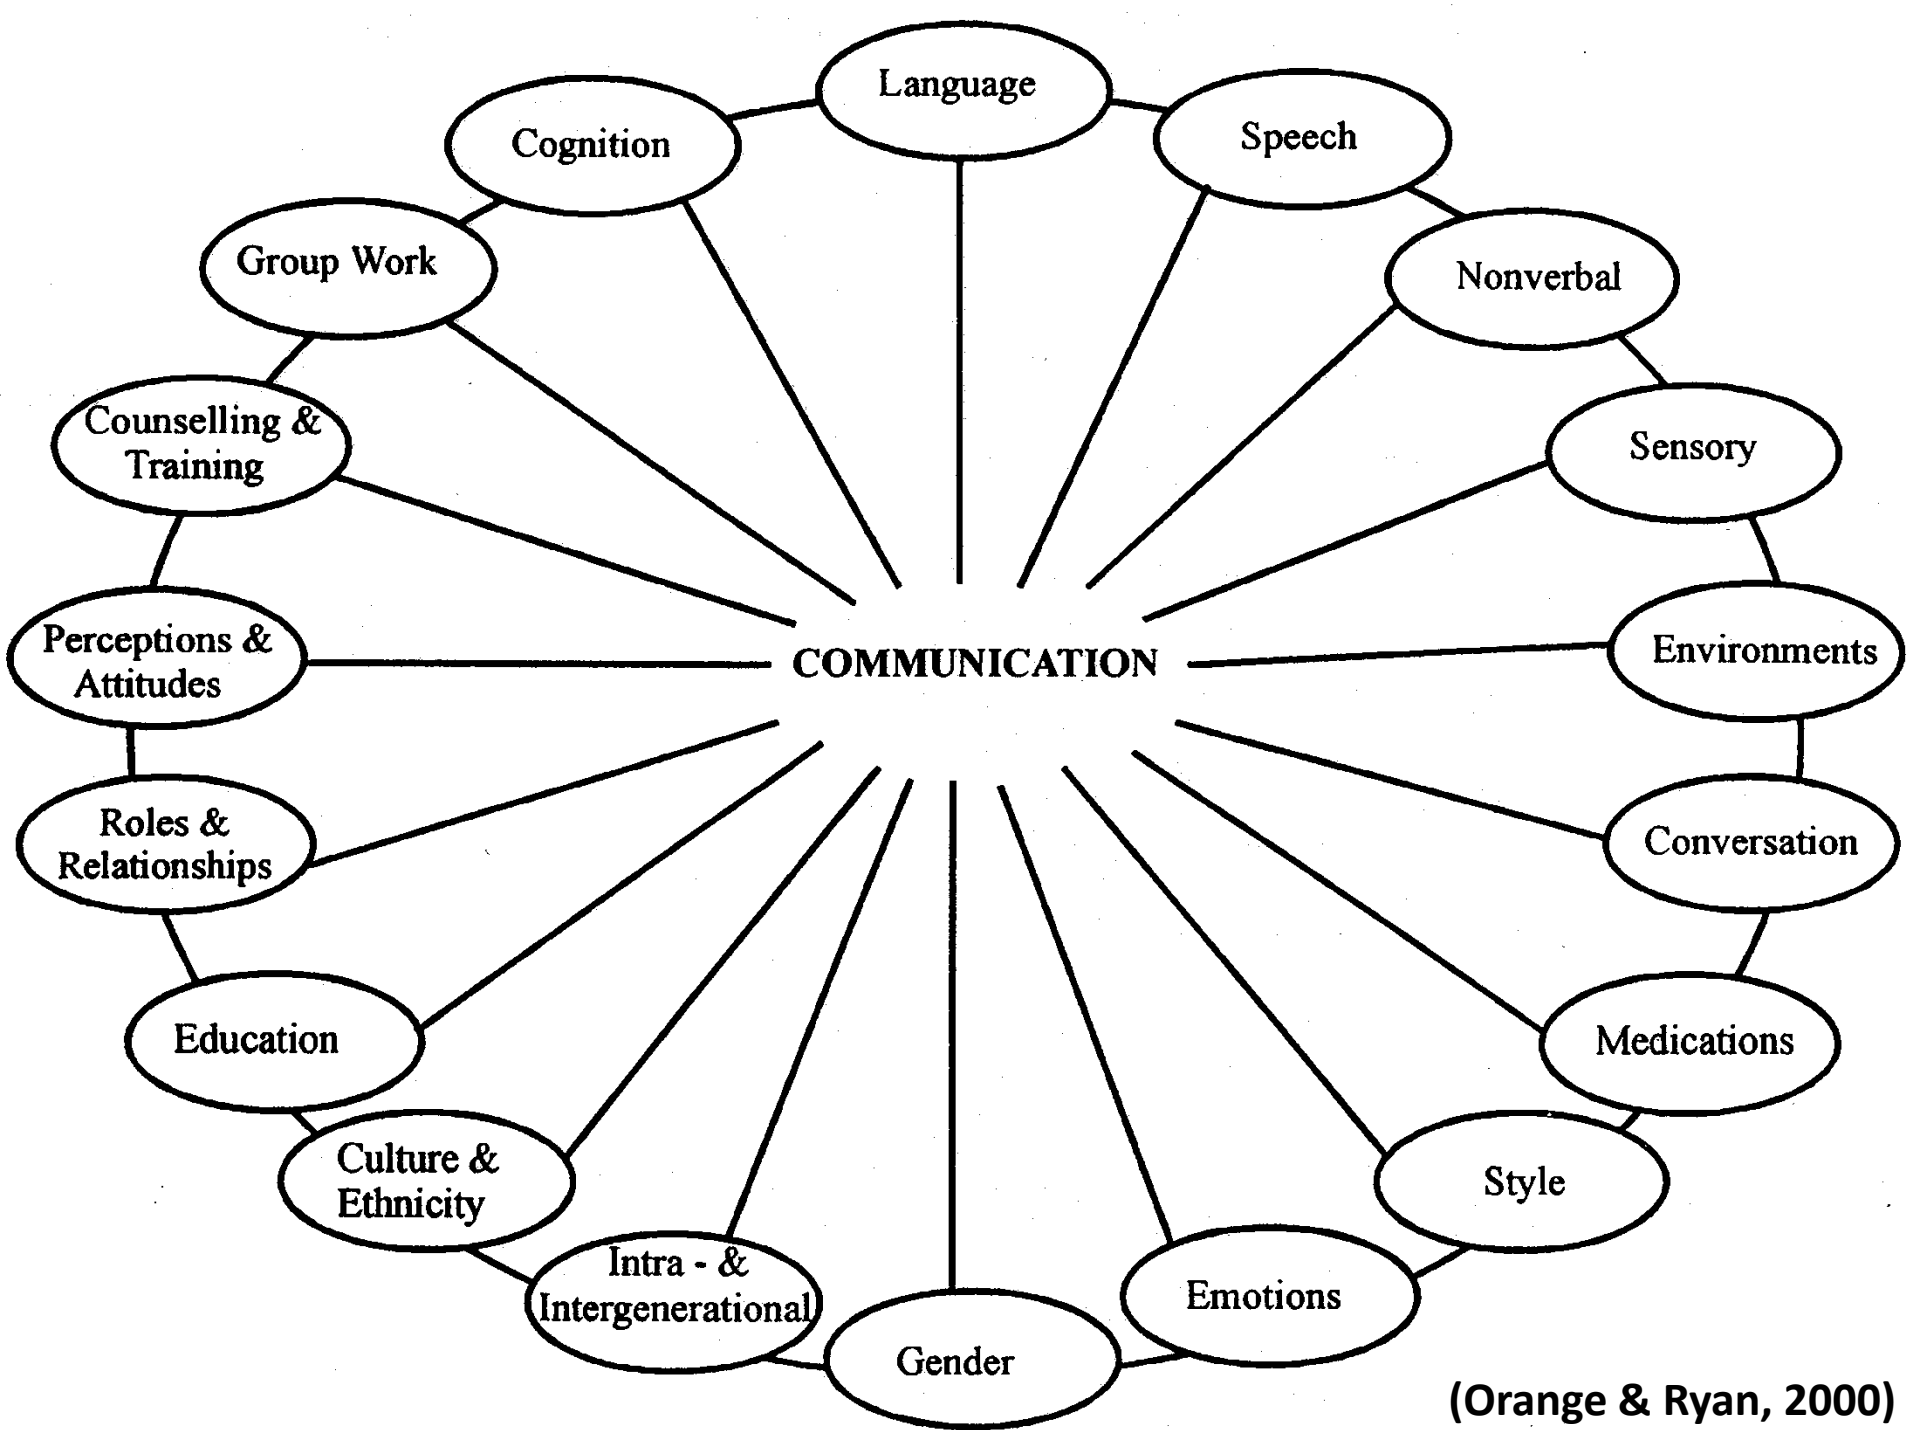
Language
Speech
Nonverbal
Sensory
Environments
Conversation
Medications
Style
Emotions
Gender
Intra - & Intergenerational
Culture & Ethnicity
Education
Roles & Relationships
Perceptions & Attitudes
Counselling & Training
Group Work
Cognition

COMMUNICATION

(Orange & Ryan, 2000)